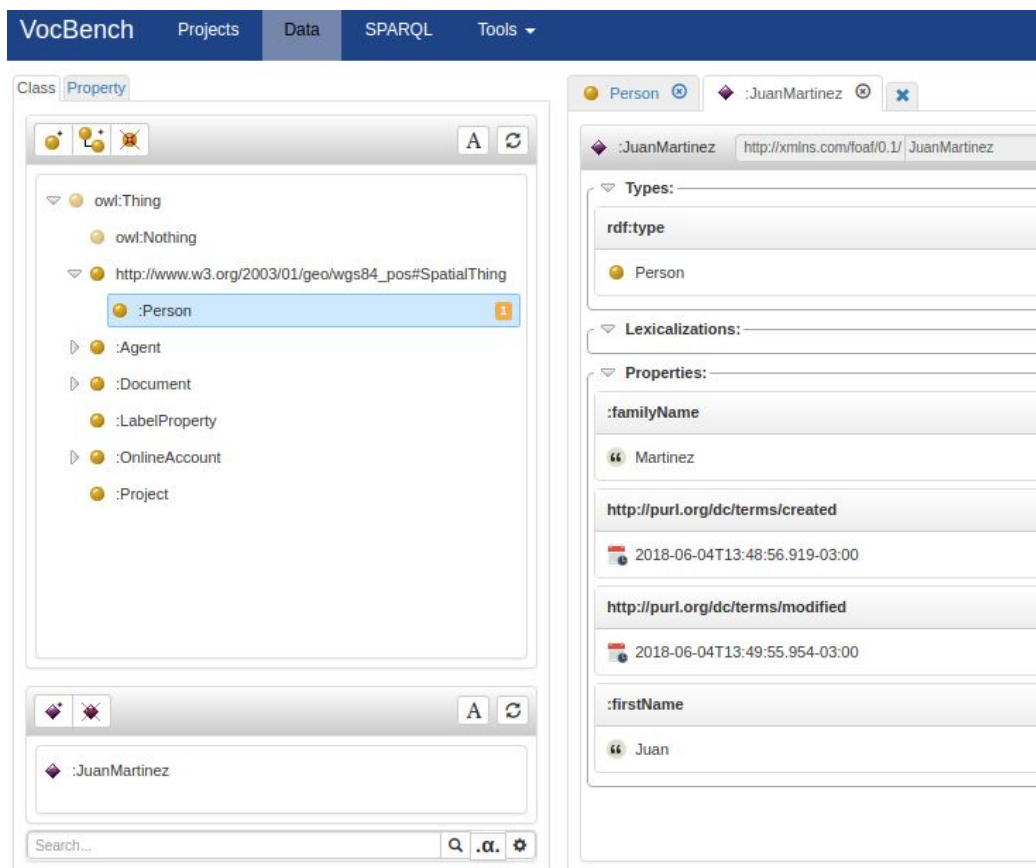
VocBench Projects Data SPARQL Tools

Class Property

A

owl:Thing
owl:Nothing
http://www.w3.org/2003/01/geo/wgs84_pos#SpatialThing
:Person 1
:Agent
:Document
:LabelProperty
:OnlineAccount
:Project

A

:JuanMartinez

Search...

.α.

Person
:JuanMartinez

:JuanMartinez http://xmlns.com/foaf/0.1/ JuanMartinez

Types:
rdf:type
Person

Lexicalizations:

Properties:
:familyName
Martinez
http://purl.org/dc/terms/created
2018-06-04T13:48:56.919-03:00
http://purl.org/dc/terms/modified
2018-06-04T13:49:55.954-03:00
:firstName
Juan